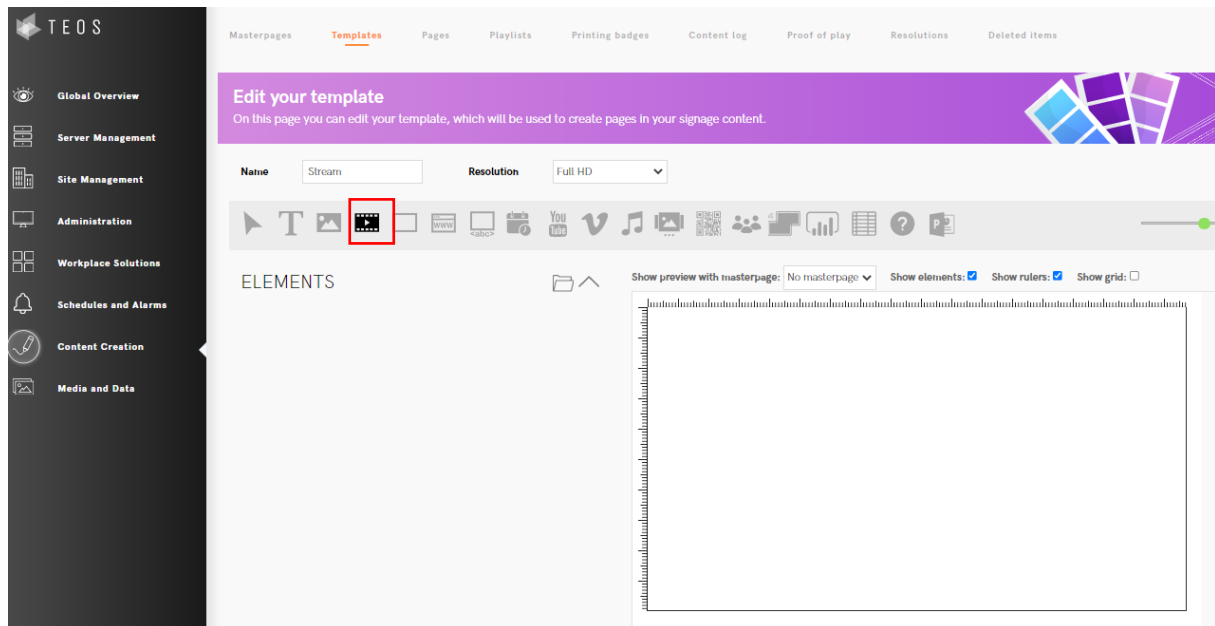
TEOS

Global Overview
Server Management
Site Management
Administration
Workplace Solutions
Schedules and Alarms
Content Creation
Media and Data

Masterpages Templates Pages Playlists Printing badges Content log Proof of play Resolutions Deleted items

Edit your template
On this page you can edit your template, which will be used to create pages in your signage content.

Name Stream Resolution Full HD

www <abc> You Tube

ELEMENTS

Show preview with masterpage: No masterpage Show elements: ☑ Show rulers: ☑ Show grid: ☐